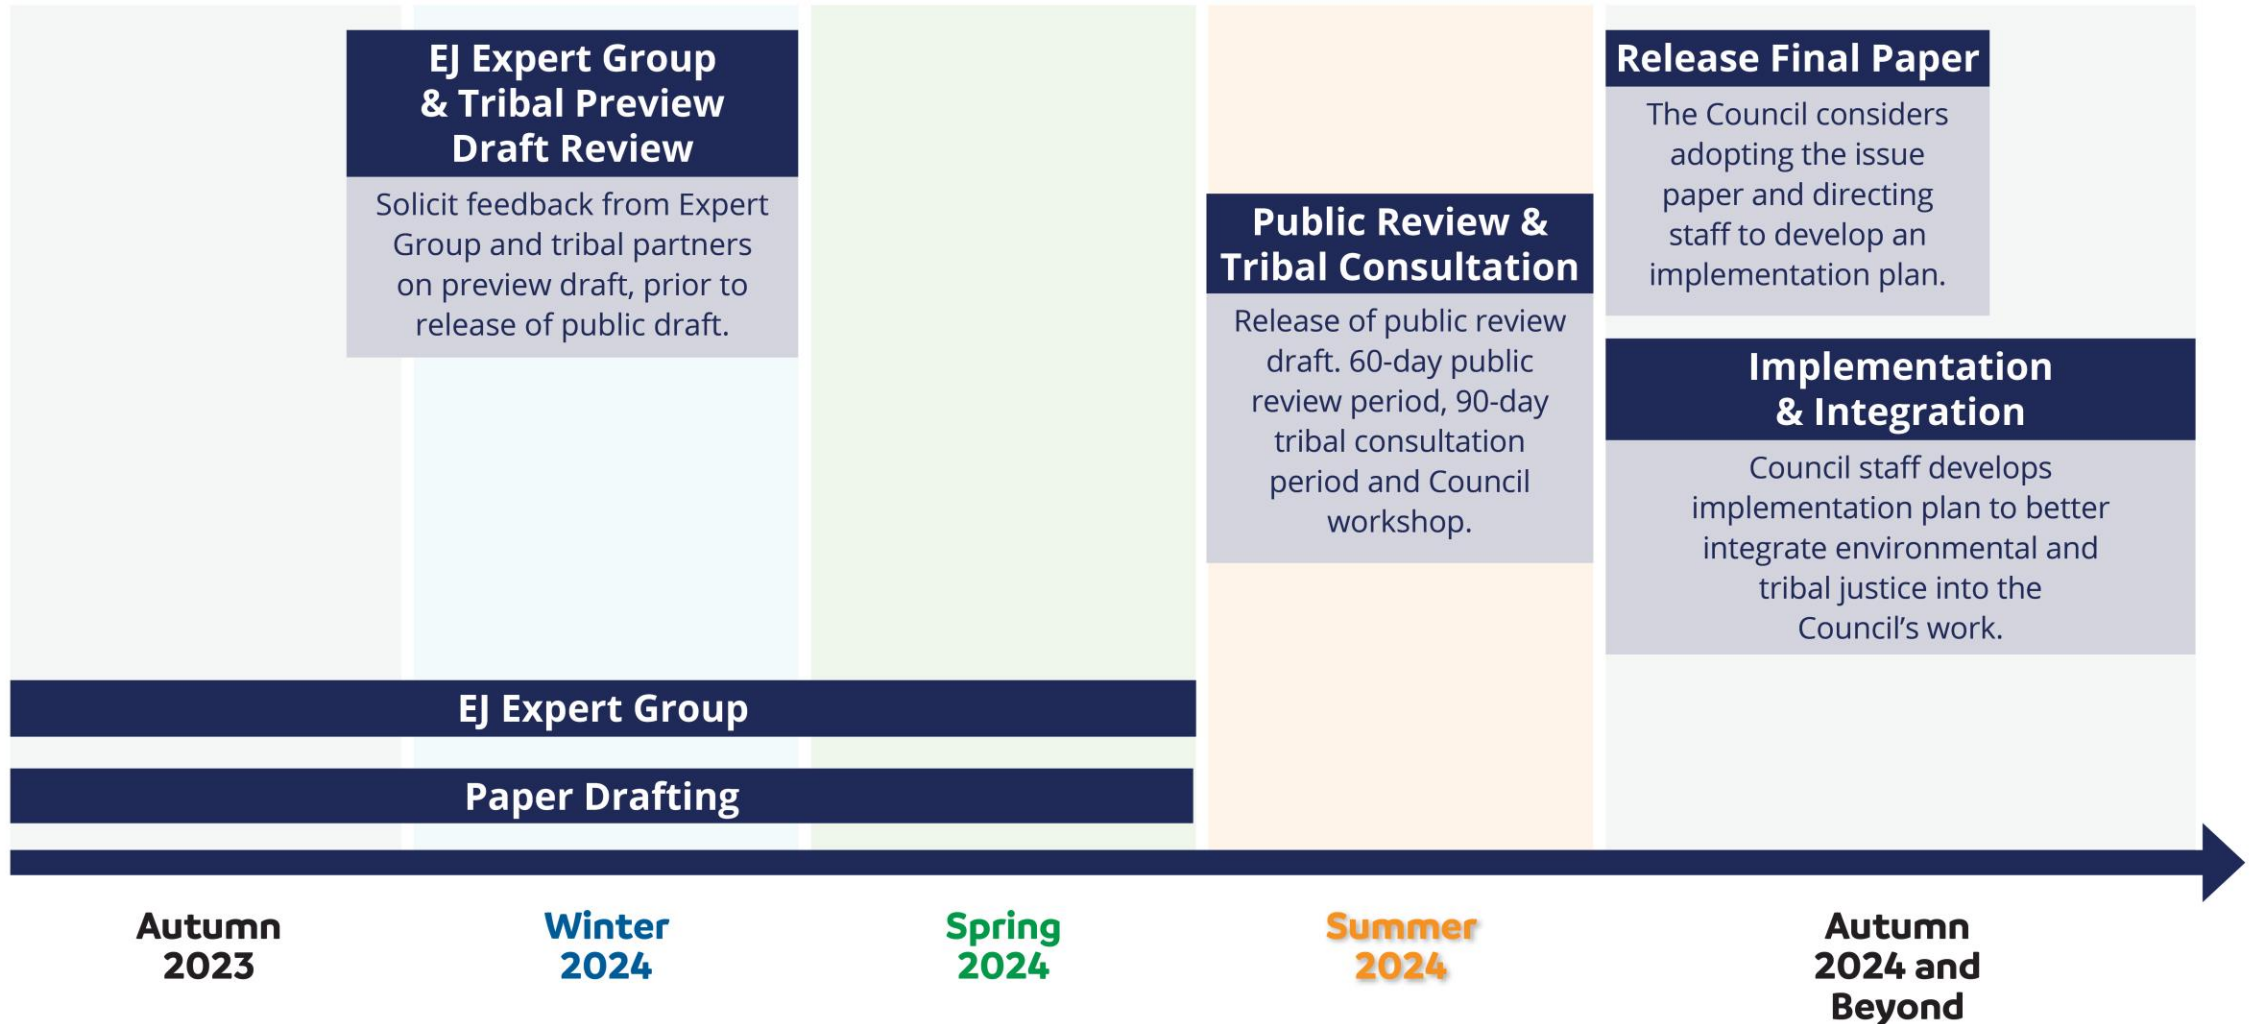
EJ Expert Group & Tribal Preview Draft Review

Solicit feedback from Expert Group and tribal partners on preview draft, prior to release of public draft.

Public Review & Tribal Consultation

Release of public review draft. 60-day public review period, 90-day tribal consultation period and Council workshop.

Release Final Paper

The Council considers adopting the issue paper and directing staff to develop an implementation plan.

Implementation & Integration

Council staff develops implementation plan to better integrate environmental and tribal justice into the Council's work.

EJ Expert Group

Paper Drafting

Autumn 2023

Winter 2024

Spring 2024

Summer 2024

Autumn 2024 and Beyond